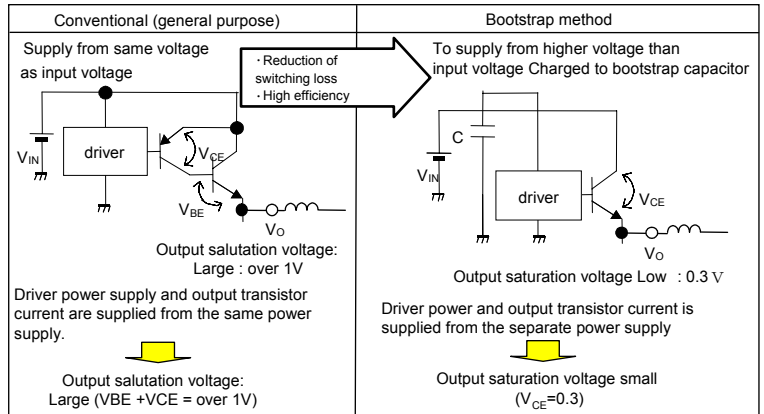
| Conventional (general purpose) | Bootstrap method |
|---|---|
| Supply from same voltage as input voltage | To supply from higher voltage than input voltage Charged to bootstrap capacitor |

・Reduction of switching loss
・High efficiency

$V_{IN}$

driver

$V_{CE}$

$V_{BE}$

$V_O$

Output salutation voltage: Large : over 1V

Driver power supply and output transistor current are supplied from the same power supply.

Output salutation voltage: Large (VBE +VCE = over 1V)

C

$V_{IN}$

driver

$V_{CE}$

$V_O$

Output saturation voltage Low : 0.3 V

Driver power and output transistor current is supplied from the separate power supply

Output saturation voltage small ($V_{CE}$=0.3)